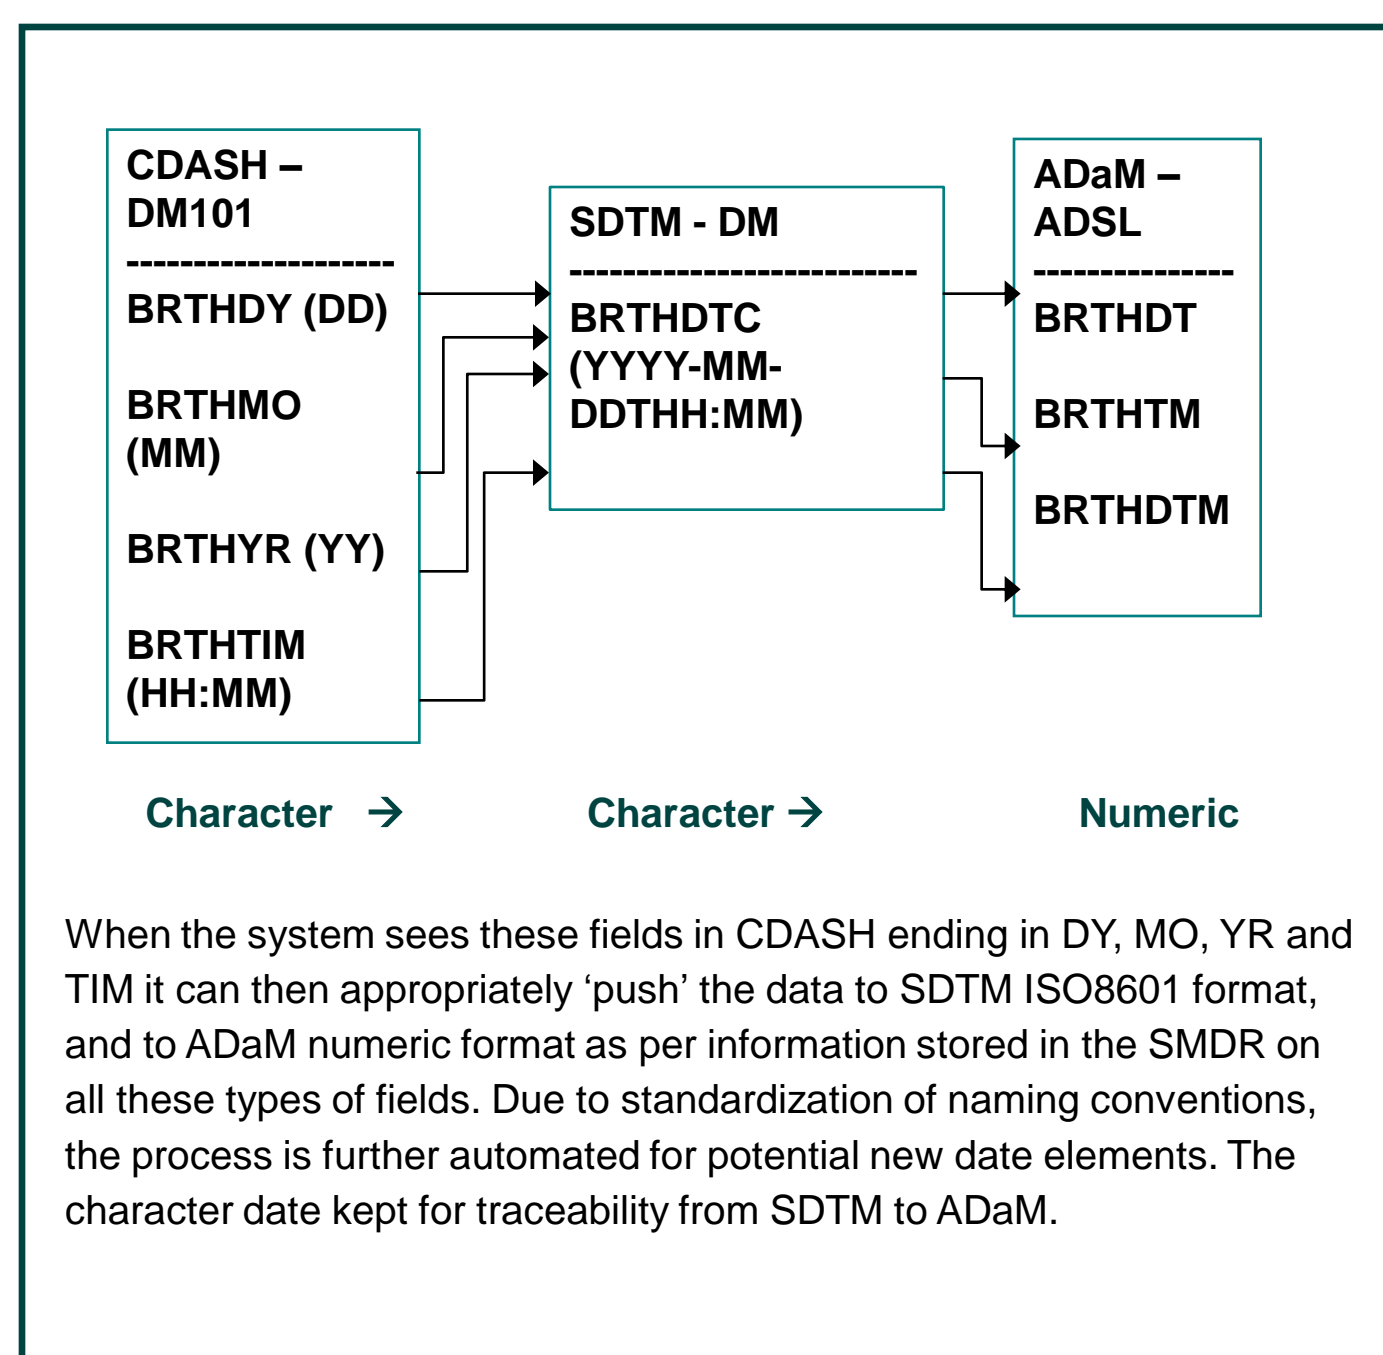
CDASH – DM101
--------------------
BRTHDY (DD)

BRTHMO (MM)

BRTHYR (YY)

BRTHTIM (HH:MM)

SDTM - DM
--------------------------
BRTHDTC (YYYY-MM-DDTHH:MM)

ADaM – ADSL
---------------
BRTHDT

BRTHTM

BRTHDTM

Character → Character → Numeric

When the system sees these fields in CDASH ending in DY, MO, YR and TIM it can then appropriately 'push' the data to SDTM ISO8601 format, and to ADaM numeric format as per information stored in the SMDR on all these types of fields. Due to standardization of naming conventions, the process is further automated for potential new date elements. The character date kept for traceability from SDTM to ADaM.